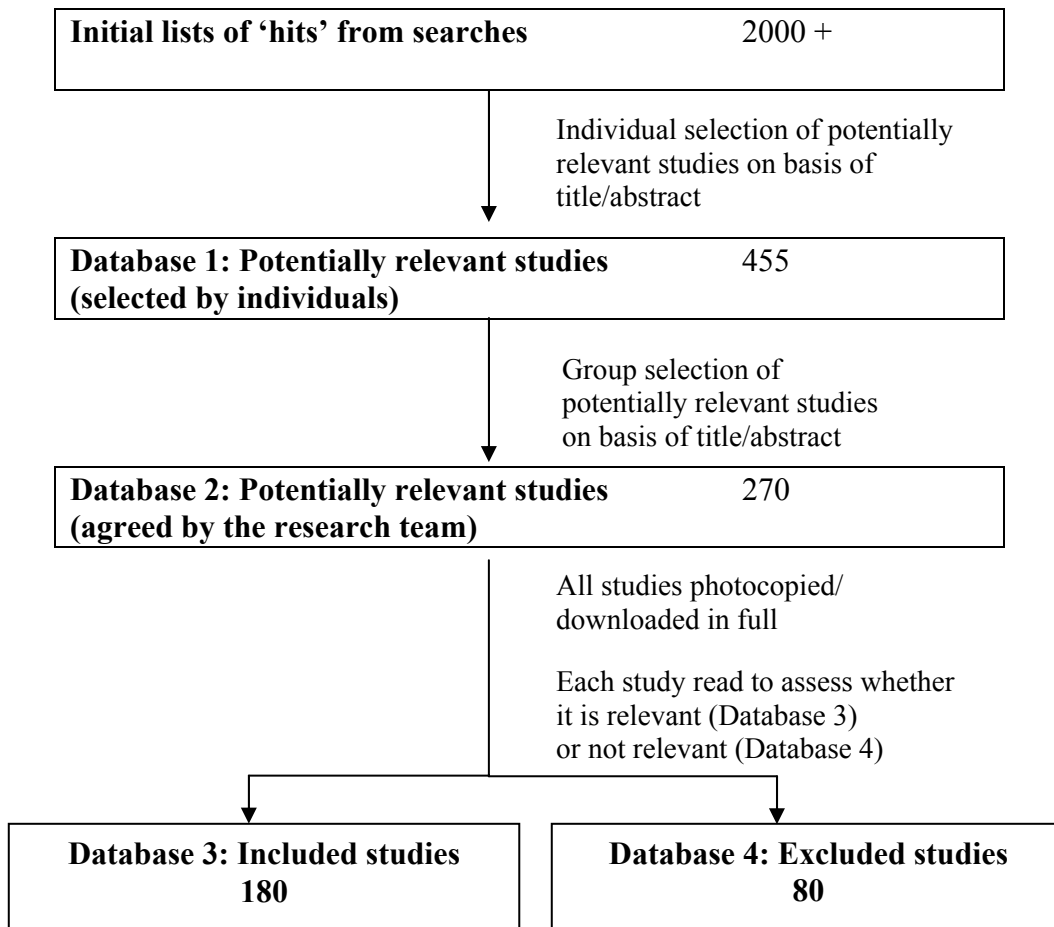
**Initial lists of 'hits' from searches** 2000 +

Individual selection of potentially relevant studies on basis of title/abstract

**Database 1: Potentially relevant studies (selected by individuals)** 455

Group selection of potentially relevant studies on basis of title/abstract

**Database 2: Potentially relevant studies (agreed by the research team)** 270

All studies photocopied/ downloaded in full

Each study read to assess whether it is relevant (Database 3) or not relevant (Database 4)

**Database 3: Included studies 180**

**Database 4: Excluded studies 80**